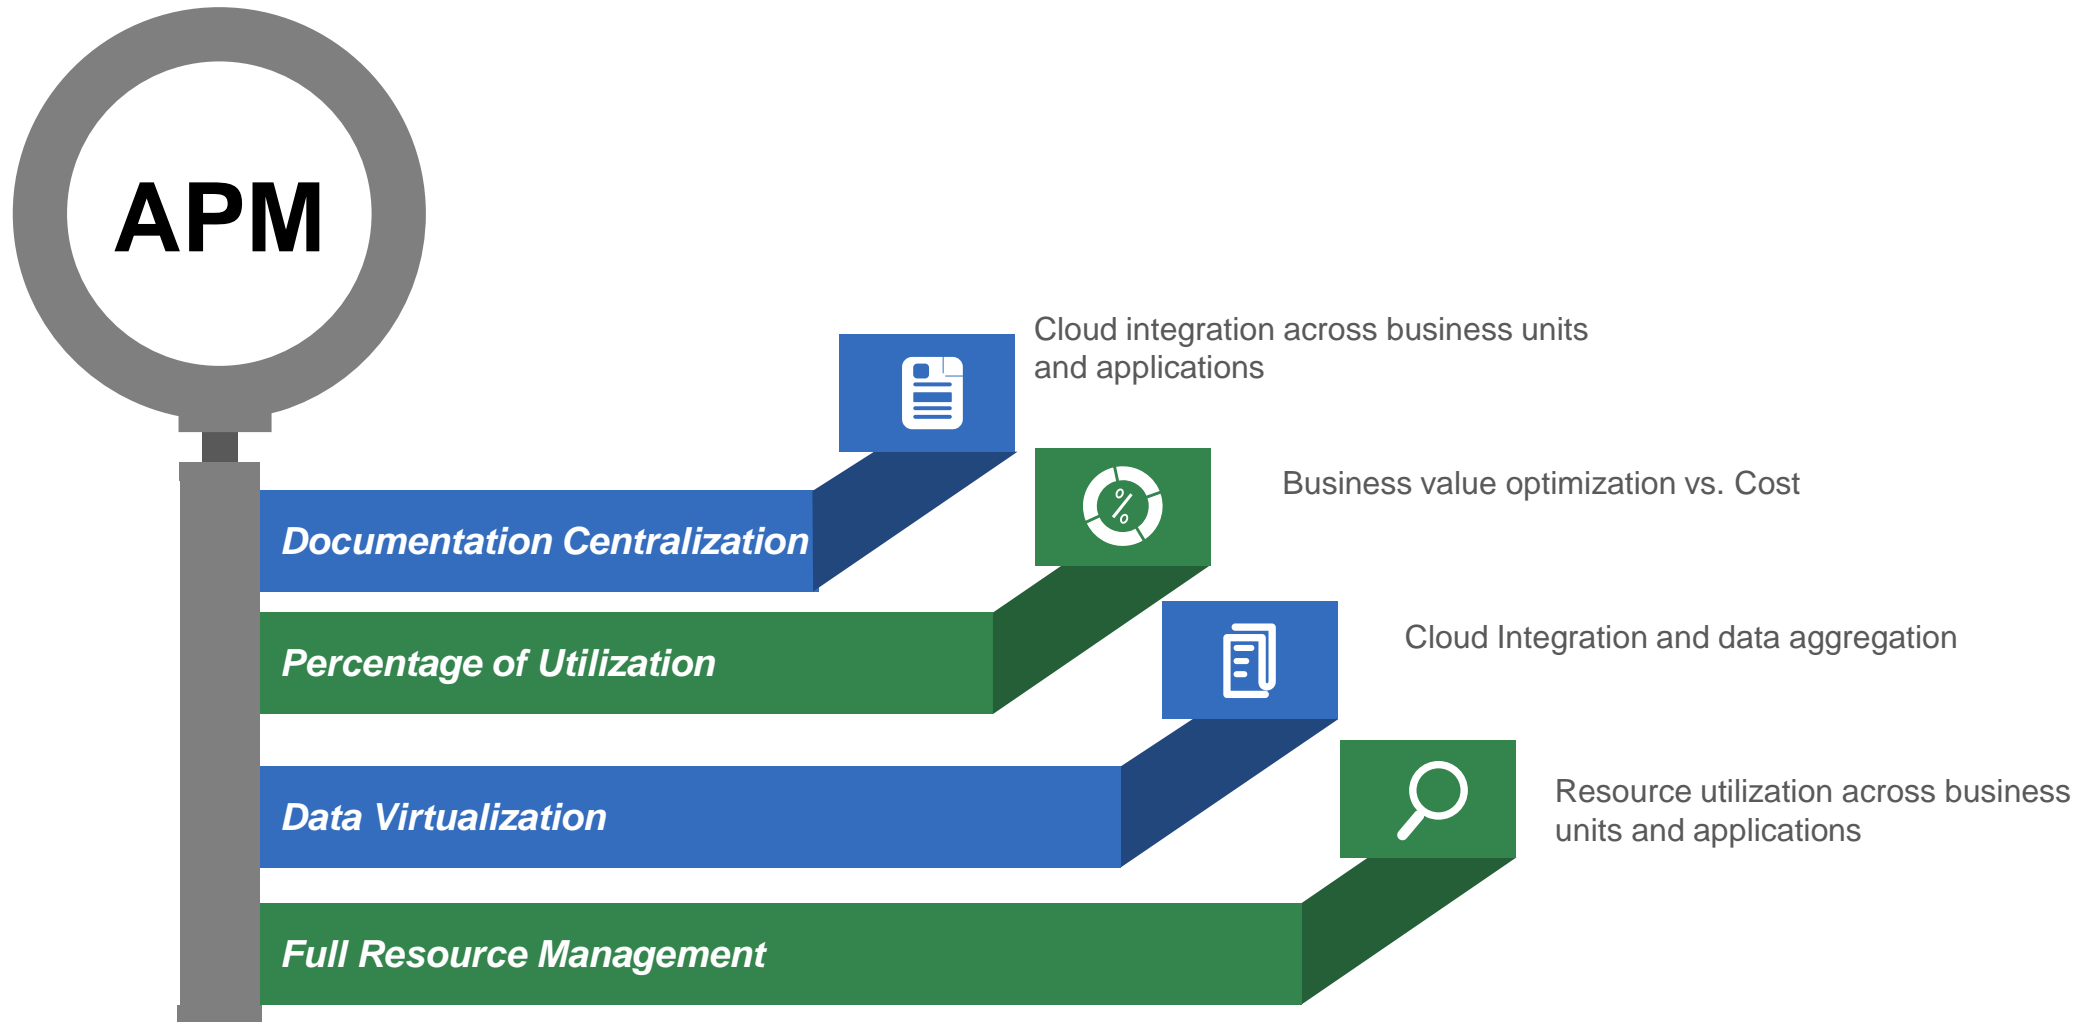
APM

Cloud integration across business units and applications

Documentation Centralization

Business value optimization vs. Cost

Percentage of Utilization

Cloud Integration and data aggregation

Data Virtualization

Resource utilization across business units and applications

Full Resource Management